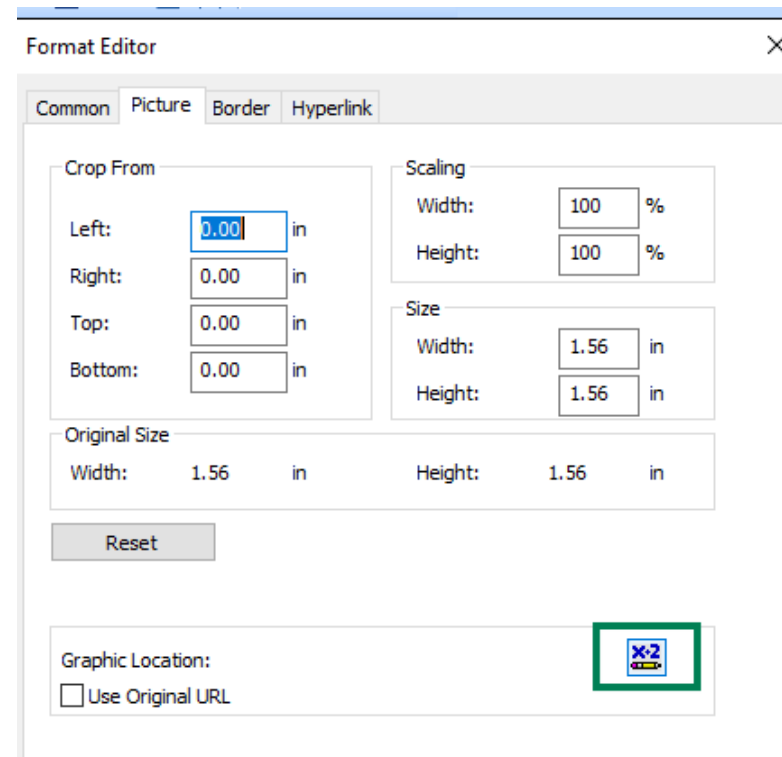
Format Editor

Common Picture Border Hyperlink

Crop From
Left: 0.00 in
Right: 0.00 in
Top: 0.00 in
Bottom: 0.00 in

Scaling
Width: 100 %
Height: 100 %

Size
Width: 1.56 in
Height: 1.56 in

Original Size
Width: 1.56 in
Height: 1.56 in

Reset

Graphic Location:
Use Original URL

X·2